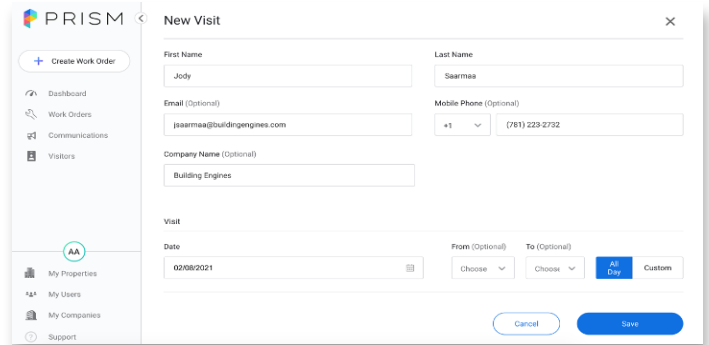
PRISM

+ Create Work Order

Dashboard
Work Orders
Communications
Visitors

AA

My Properties
My Users
My Companies
Support

New Visit

First Name
Jody

Last Name
Saarmaa

Email (Optional)
jsaarmaa@buildingengines.com

Mobile Phone (Optional)
+1
(781) 223-2732

Company Name (Optional)
Building Engines

Visit

Date
02/08/2021

From (Optional)
Choose

To (Optional)
Choose

All Day
Custom

Cancel
Save